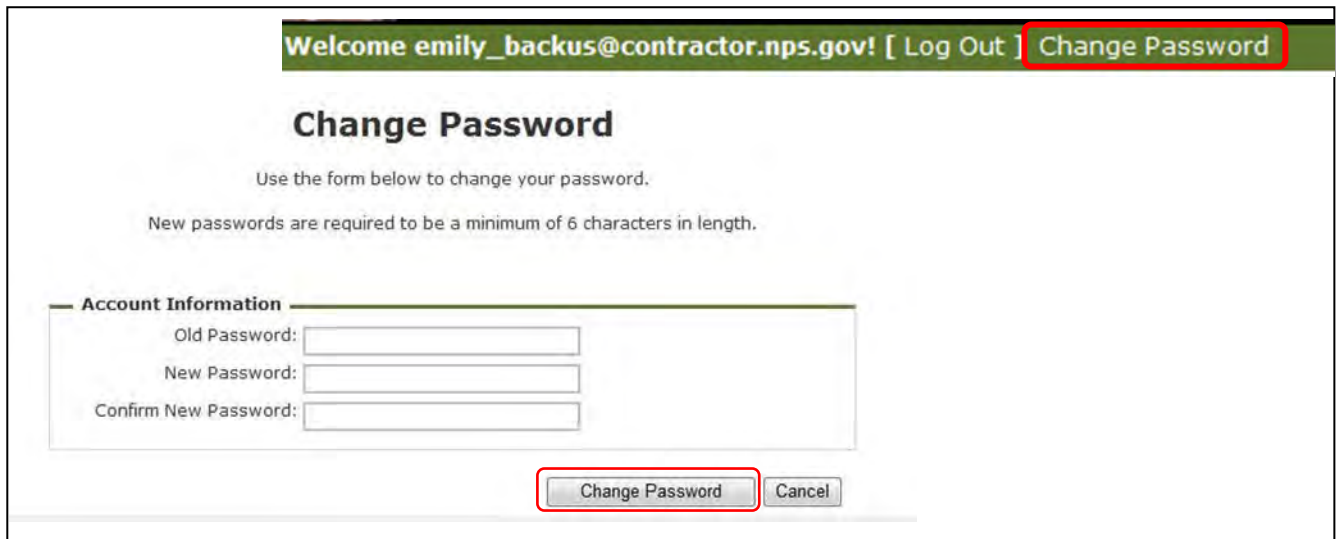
Welcome emily_backus@contractor.nps.gov! [ Log Out ] Change Password

Change Password

Use the form below to change your password.

New passwords are required to be a minimum of 6 characters in length.

Account Information

Old Password:

New Password:

Confirm New Password:

Change Password Cancel